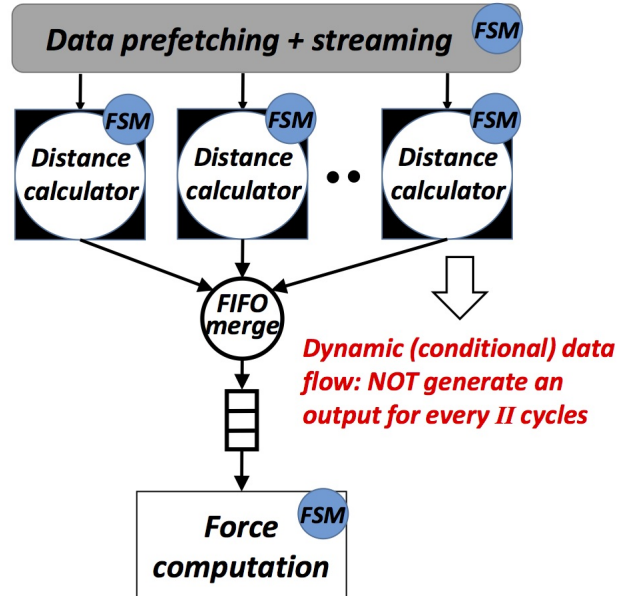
Data prefetching + streaming FSM

FSM Distance calculator

FSM Distance calculator

••

FSM Distance calculator

FIFO merge

Dynamic (conditional) data flow: NOT generate an output for every $II$ cycles

Force computation FSM